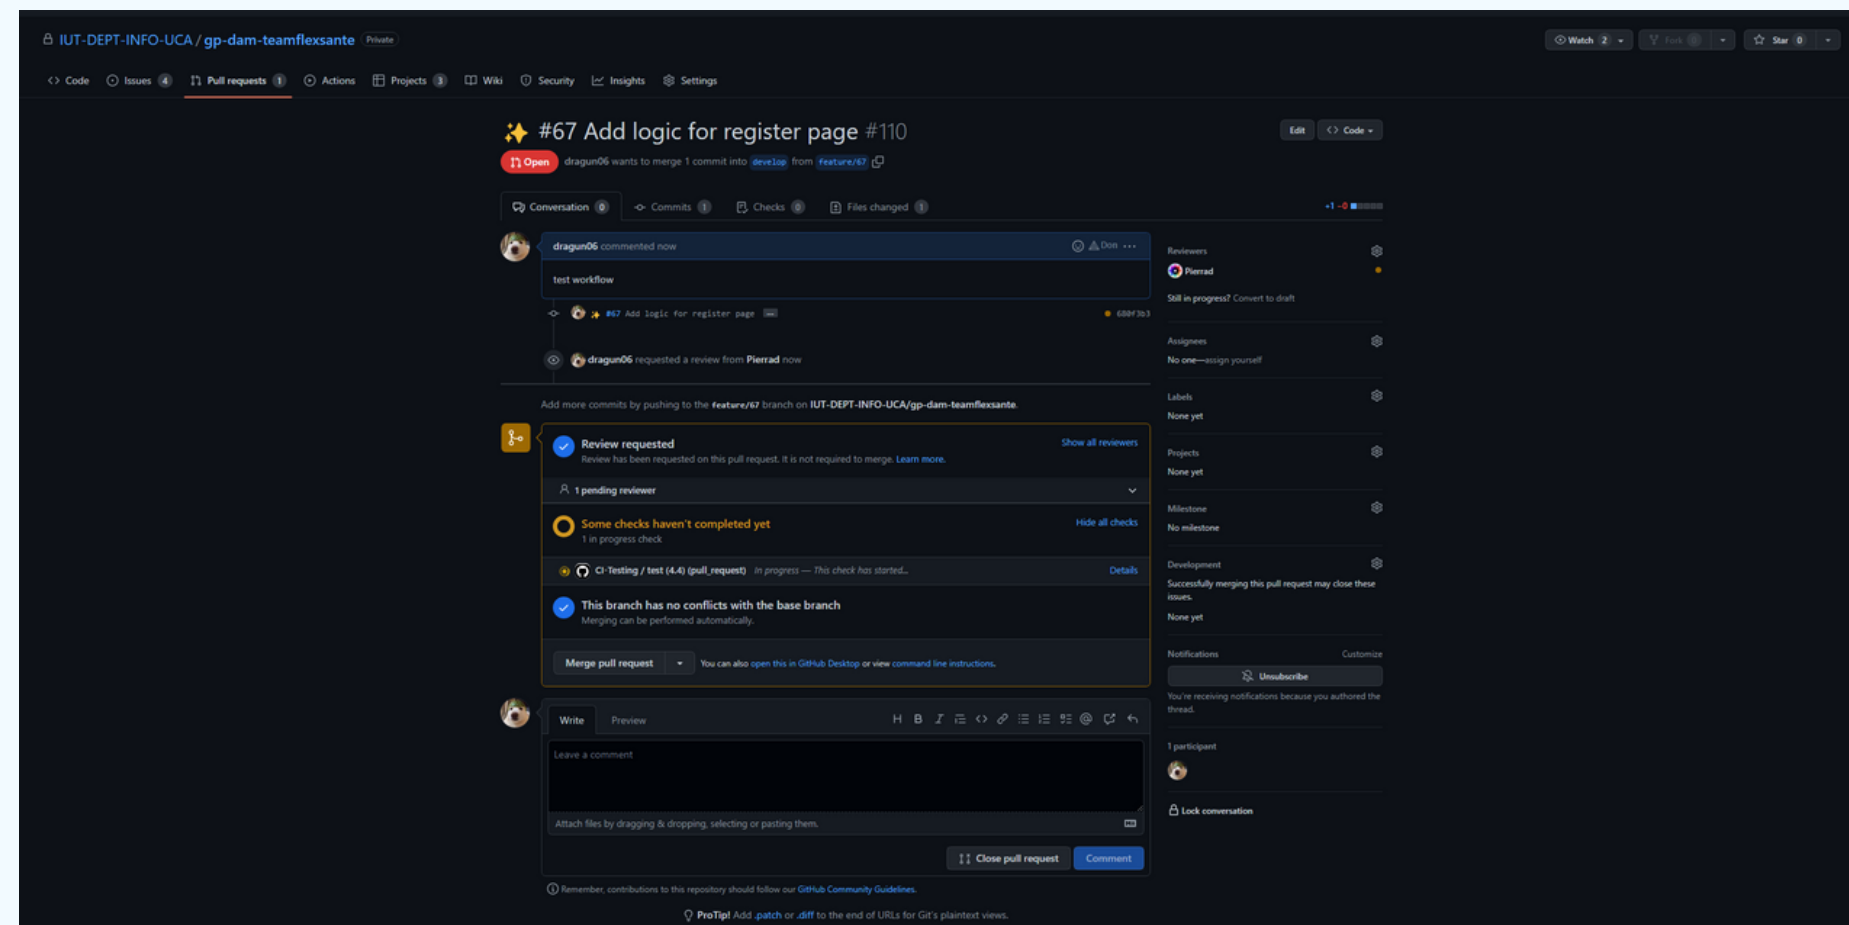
IUT-DEPT-INFO-UCA / gp-dam-teamflexsante Private

Watch 2 Fork 0 Star 0

Code Issues 4 Pull requests 1 Actions Projects 3 Wiki Security Insights Settings

✨ #67 Add logic for register page #110

Edit Code

Open dragun06 wants to merge 1 commit into develop from feature/67

Conversation 0 Commits 1 Checks 0 Files changed 1

+1 -0

dragun06 commented now

test workflow

✨ #67 Add logic for register page

680f3b3

dragun06 requested a review from Pierrad now

Add more commits by pushing to the feature/67 branch on IUT-DEPT-INFO-UCA/gp-dam-teamflexsante.

Review requested
Review has been requested on this pull request. It is not required to merge. Learn more.

Show all reviewers

1 pending reviewer

Some checks haven't completed yet
1 in progress check

Hide all checks

CI-Testing / test (4.4) (pull_request) In progress — This check has started...

Details

This branch has no conflicts with the base branch
Merging can be performed automatically.

Merge pull request

You can also open this in GitHub Desktop or view command line instructions.

Write Preview

Leave a comment

Attach files by dragging & dropping, selecting or pasting them.

Close pull request Comment

Remember, contributions to this repository should follow our GitHub Community Guidelines.

ProTip! Add .patch or .diff to the end of URLs for Git's plaintext views.

Reviewers
Pierrad
Still in progress? Convert to draft

Assignees
No one—assign yourself

Labels
None yet

Projects
None yet

Milestone
No milestone

Development
Successfully merging this pull request may close these issues.
None yet

Notifications Customize
Unsubscribe
You're receiving notifications because you authored the thread.

1 participant

Lock conversation